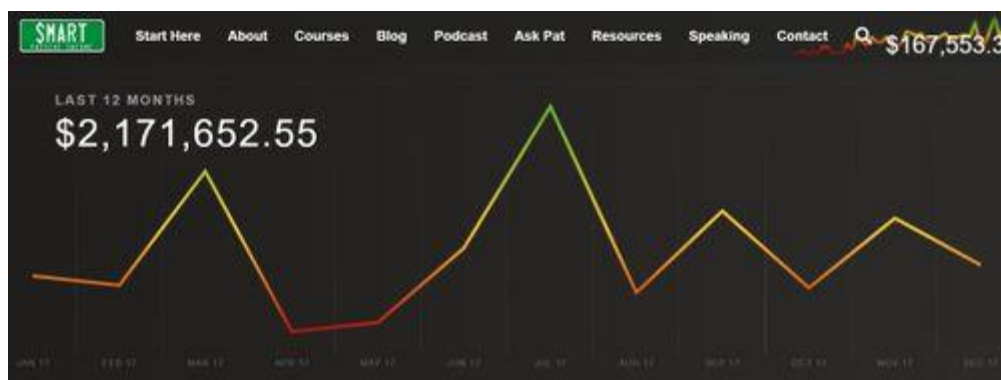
SMART

Start Here About Courses Blog Podcast Ask Pat Resources Speaking Contact

$167,553.3

LAST 12 MONTHS

$2,171,652.55

JAN 17 FEB 17 MAR 17 APR 17 MAY 17 JUN 17 JUL 17 AUG 17 SEP 17 OCT 17 NOV 17 DEC 17